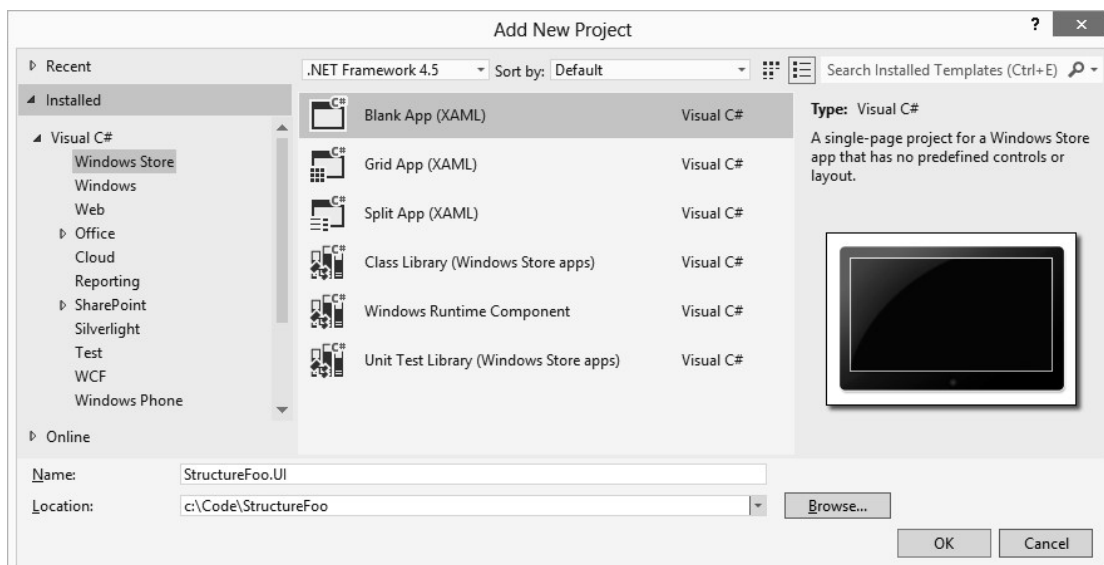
Add New Project

? ×

▷ Recent

◢ Installed

◢ Visual C#
Windows Store
Windows
Web
▷ Office
Cloud
Reporting
▷ SharePoint
Silverlight
Test
WCF
Windows Phone

▷ Online

.NET Framework 4.5 ▾ Sort by: Default ▾

Search Installed Templates (Ctrl+E)

Blank App (XAML) Visual C#
Grid App (XAML) Visual C#
Split App (XAML) Visual C#
Class Library (Windows Store apps) Visual C#
Windows Runtime Component Visual C#
Unit Test Library (Windows Store apps) Visual C#

Type: Visual C#

A single-page project for a Windows Store app that has no predefined controls or layout.

Name: StructureFoo.UI

Location: c:\Code\StructureFoo

Browse...

OK Cancel